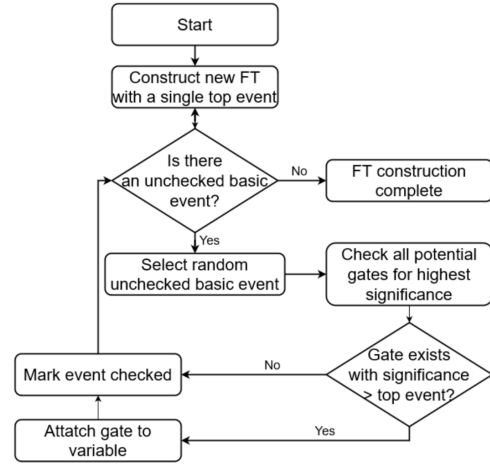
Start

Construct new FT with a single top event

Is there an unchecked basic event?

No

FT construction complete

Yes

Select random unchecked basic event

Check all potential gates for highest significance

Gate exists with significance > top event?

No

Mark event checked

Yes

Attatch gate to variable